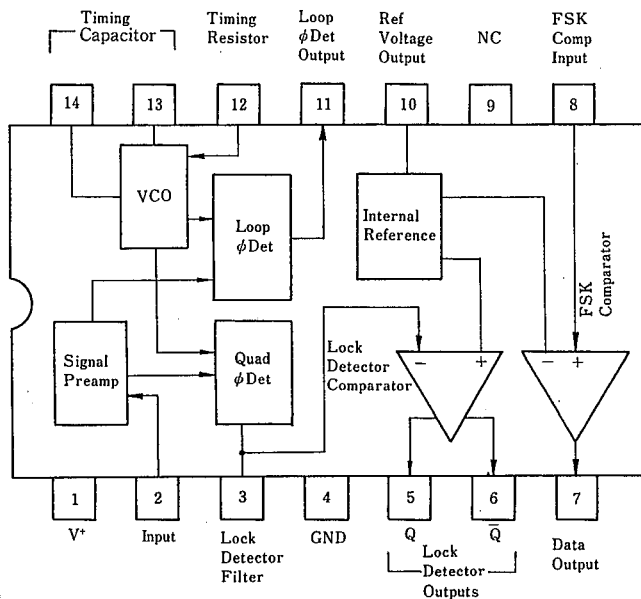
Timing Capacitor

Timing Resistor

Loop $\phi$Det Output

Ref Voltage Output

NC

FSK Comp Input

14

13

12

11

10

9

8

VCO

Loop $\phi$Det

Internal Reference

FSK Comparator

Signal Preamp

Quad $\phi$Det

Lock Detector Comparator

$-$

$+$

$-$

$+$

1

2

3

4

5

6

7

V$^+$

Input

Lock Detector Filter

GND

Q

$\bar{Q}$

Lock Detector Outputs

Data Output